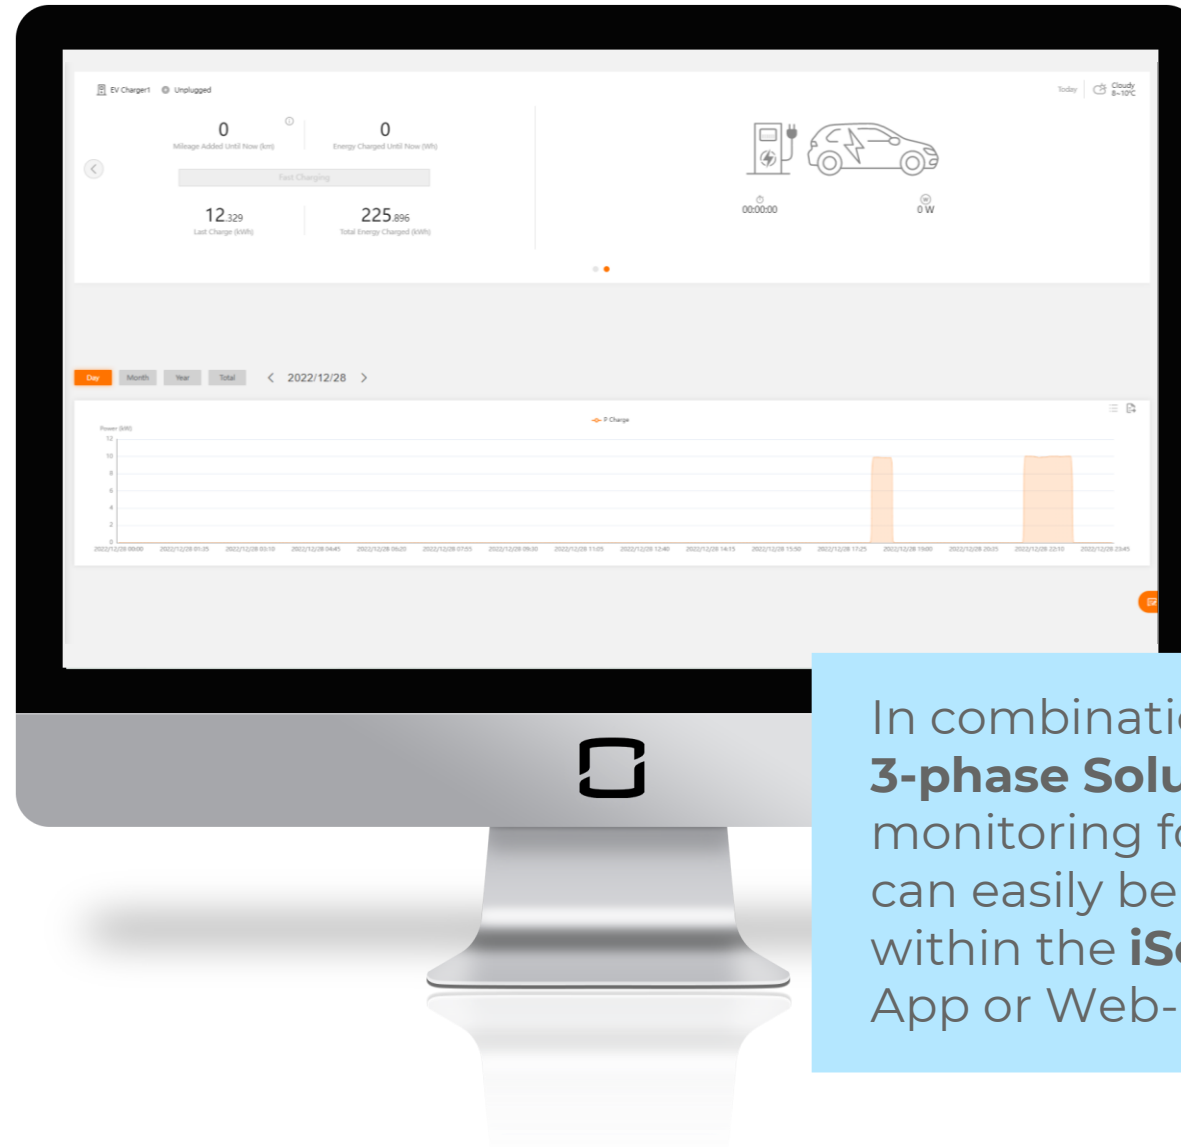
EV Charger1 Unplugged

Today | Cloudy 8~10℃

0
Mileage Added Until Now (km)

0
Energy Charged Until Now (Wh)

Fast Charging

12.329
Last Charge (kWh)

225.896
Total Energy Charged (kWh)

00:00:00

0 W

Day Month Year Total < 2022/12/28 >

P Charge

Power (kW)

12
10
8
6
4
2
0

2022/12/28 00:00 2022/12/28 01:35 2022/12/28 03:10 2022/12/28 04:45 2022/12/28 06:20 2022/12/28 07:55 2022/12/28 09:30 2022/12/28 11:05 2022/12/28 12:40 2022/12/28 14:15 2022/12/28 15:50 2022/12/28 17:25 2022/12/28 19:00 2022/12/28 20:35 2022/12/28 22:10 2022/12/28 23:45

In combinati
3-phase Solu
monitoring fo
can easily be
within the iS
App or Web-